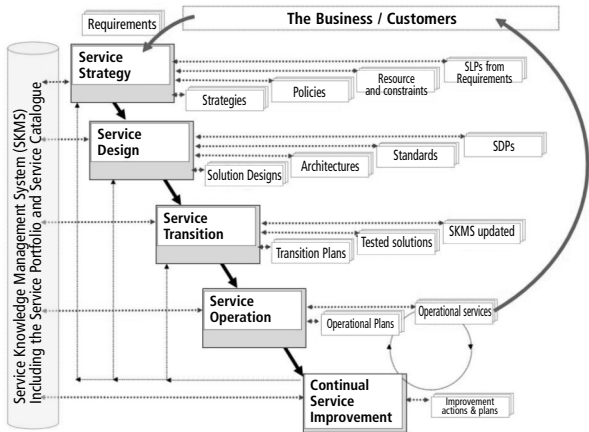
Requirements

The Business / Customers

Service Knowledge Management System (SKMS) Including the Service Portfolio and Service Catalogue

Service Strategy

SLPs from Requirements

Resource and constraints

Policies

Strategies

Service Design

SDPs

Standards

Architectures

Solution Designs

Service Transition

SKMS updated

Tested solutions

Transition Plans

Service Operation

Operational services

Operational Plans

Continual Service Improvement

Improvement actions & plans